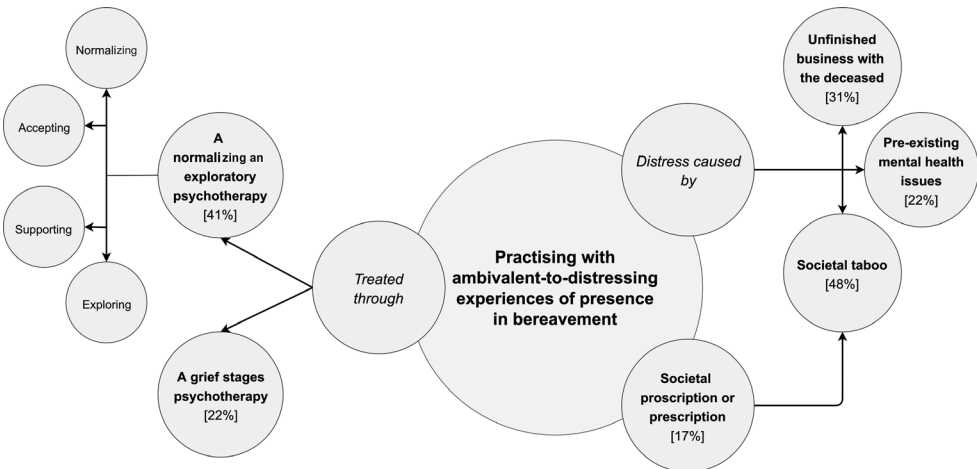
Normalizing

Accepting

Supporting

Exploring

A normalizing an exploratory psychotherapy [41%]

A grief stages psychotherapy [22%]

Treated through

Practising with ambivalent-to-distressing experiences of presence in bereavement

Distress caused by

Unfinished business with the deceased [31%]

Pre-existing mental health issues [22%]

Societal taboo [48%]

Societal proscription or prescription [17%]